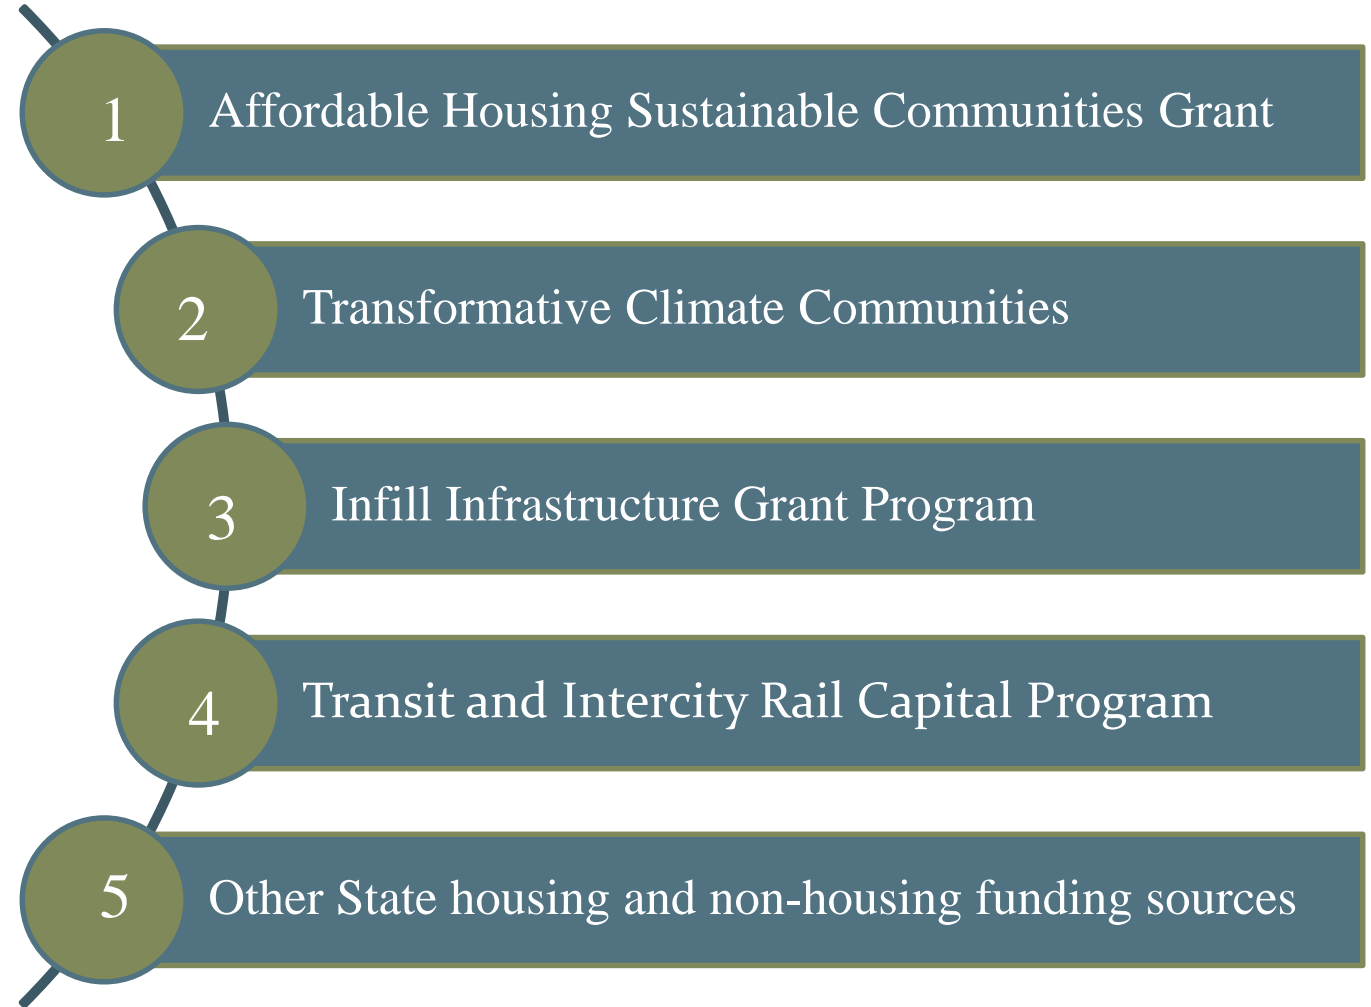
1 Affordable Housing Sustainable Communities Grant

2 Transformative Climate Communities

3 Infill Infrastructure Grant Program

4 Transit and Intercity Rail Capital Program

5 Other State housing and non-housing funding sources